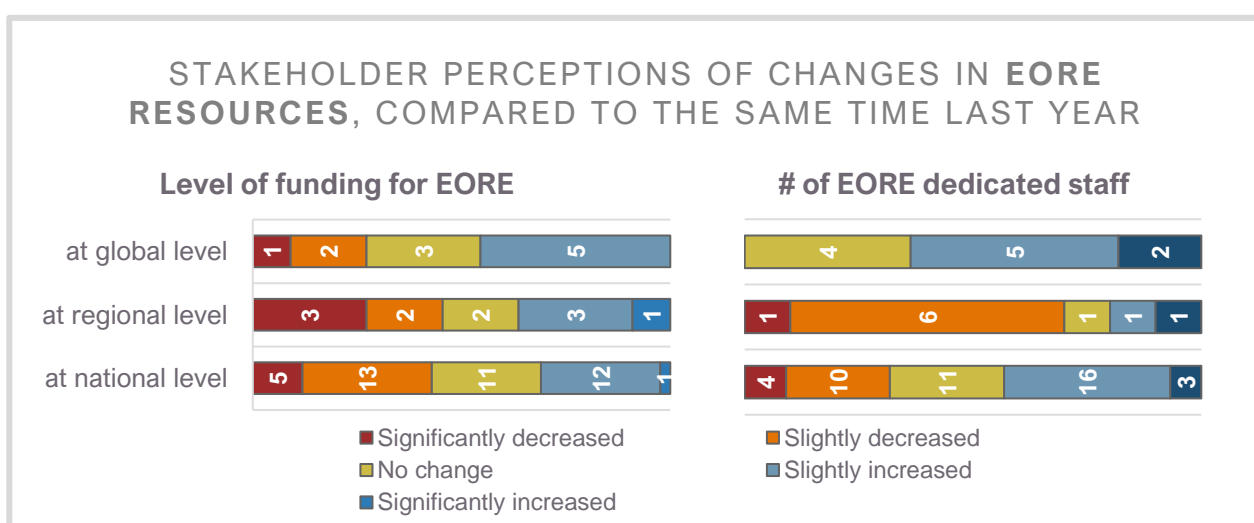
STAKEHOLDER PERCEPTIONS OF CHANGES IN **EORE RESOURCES**, COMPARED TO THE SAME TIME LAST YEAR

**Level of funding for EORE**

| | Significantly decreased | Slightly decreased | No change | Slightly increased | Significantly increased |
|---|---|---|---|---|---|
| at global level | 1 | 2 | 3 | 5 | |
| at regional level | 3 | 2 | 2 | 3 | 1 |
| at national level | 5 | 13 | 11 | 12 | 1 |

**# of EORE dedicated staff**

| | Significantly decreased | Slightly decreased | No change | Slightly increased | Significantly increased |
|---|---|---|---|---|---|
| at global level | | | 4 | 5 | 2 |
| at regional level | 1 | 6 | 1 | 1 | 1 |
| at national level | 4 | 10 | 11 | 16 | 3 |

Significantly decreased
Slightly decreased
No change
Slightly increased
Significantly increased